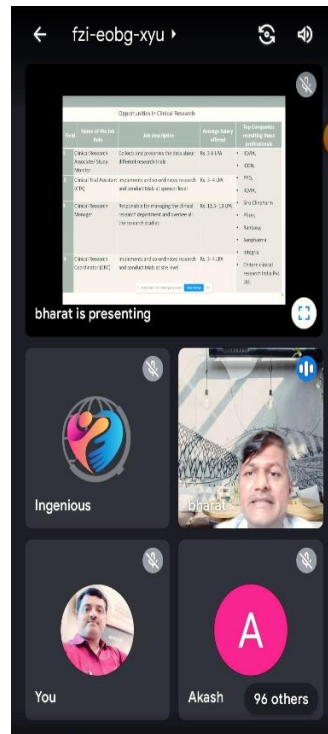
fzi-eobg-xyu

Opportunities in Clinical Research

| S.no | Name of the Job Role | Job description | Average Salary offered | Top Companies recruiting these professionals |
|---|---|---|---|---|
| 1 | Clinical Research Associate/ Study Monitor | Collects and preserves the data about different research trials | Rs. 3-6 LPA | • ICON, • IQVIA, |
| 2 | Clinical Trial Assistant (CTA) | Implements and coordinates research and conduct trials at sponsor level | Rs. 3-4 LPA | • PPD, • ICON, • Eris Clinipharm |
| 3 | Clinical Research Manager | Responsible for managing the clinical research department and overview of the research studies | Rs. 11.5 -13 LPA | • Pfizer, • Parexel, • Syngene |
| 4 | Clinical Research Coordinator (CRC) | Implements and coordinates research and conduct trials at site level | Rs. 3-4 LPA | • Integria • Chiltern clinical research India Pvt. Ltd. |

bharat is presenting

Ingenious

bharat

You

A

Akash

96 others